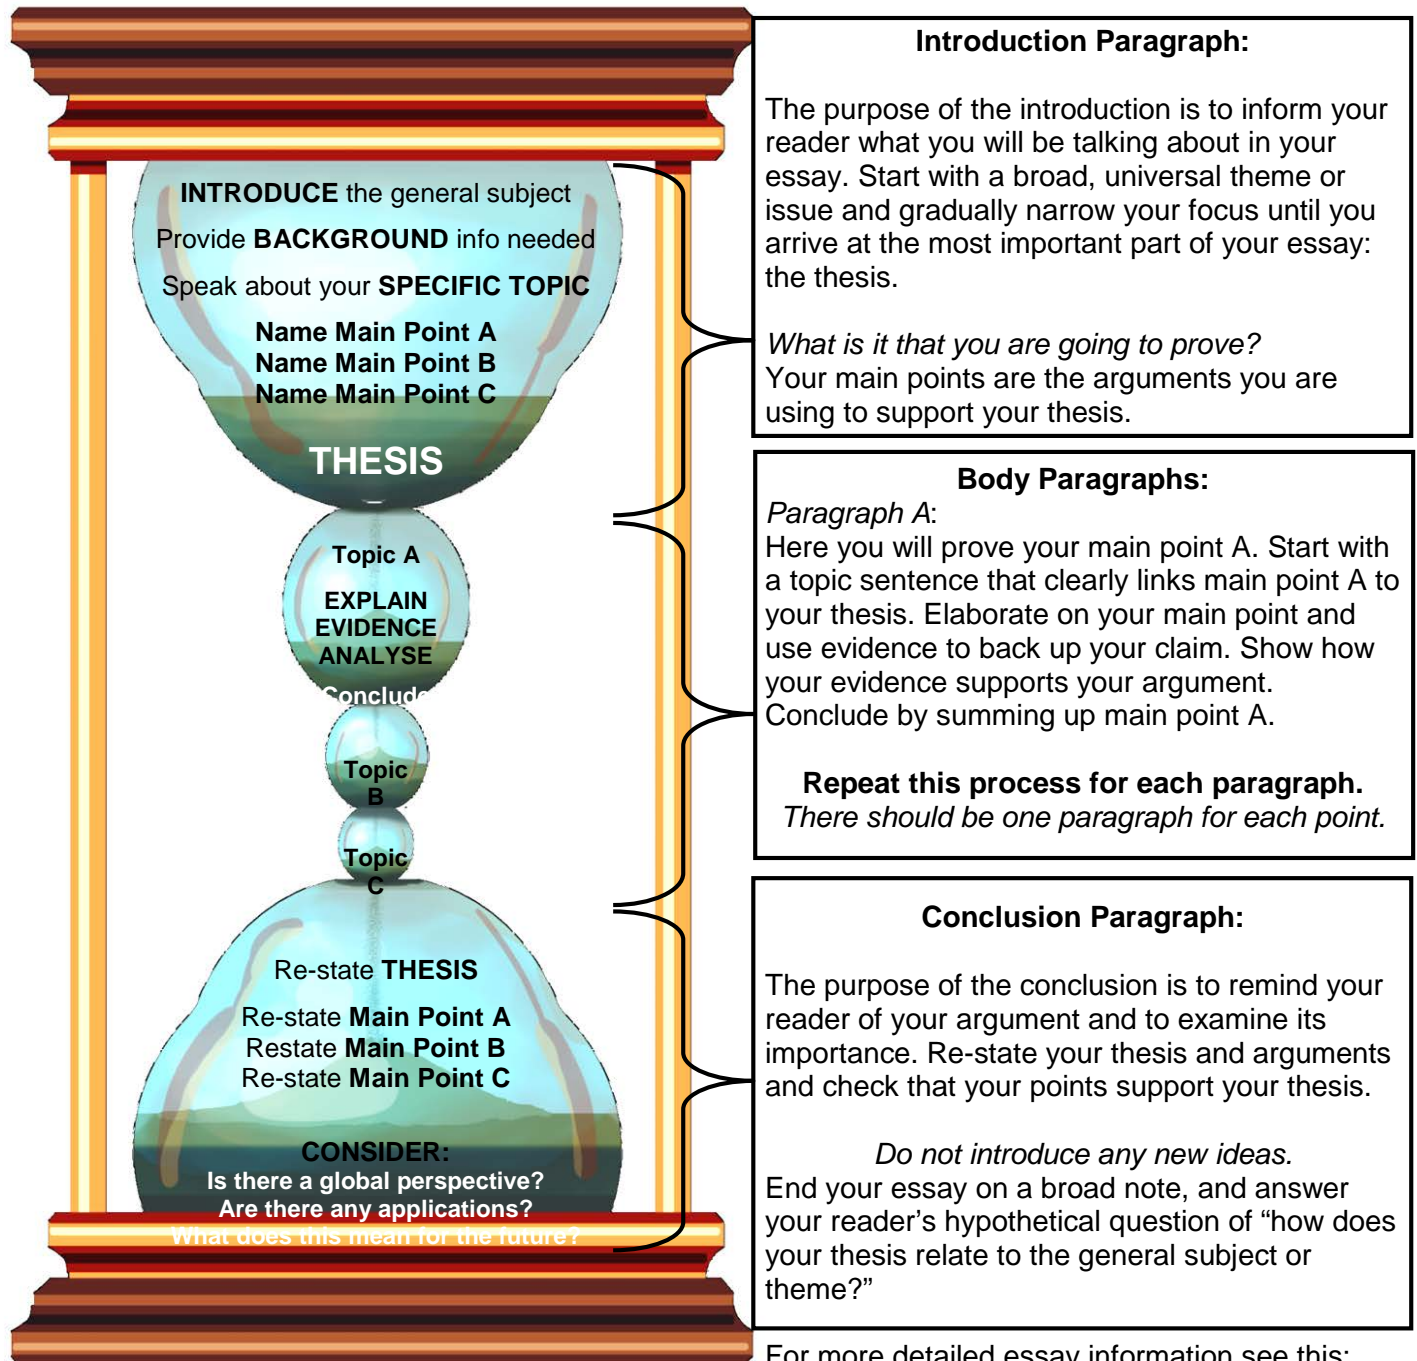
INTRODUCE the general subject

Provide BACKGROUND info needed

Speak about your SPECIFIC TOPIC

Name Main Point A
Name Main Point B
Name Main Point C

THESIS

Topic A

EXPLAIN
EVIDENCE
ANALYSE
Conclude

Topic B

Topic C

Re-state THESIS

Re-state Main Point A
Restate Main Point B
Re-state Main Point C

CONSIDER:
Is there a global perspective?
Are there any applications?
What does this mean for the future?

Introduction Paragraph:

The purpose of the introduction is to inform your reader what you will be talking about in your essay. Start with a broad, universal theme or issue and gradually narrow your focus until you arrive at the most important part of your essay: the thesis.

What is it that you are going to prove?
Your main points are the arguments you are using to support your thesis.

Body Paragraphs:
Paragraph A:
Here you will prove your main point A. Start with a topic sentence that clearly links main point A to your thesis. Elaborate on your main point and use evidence to back up your claim. Show how your evidence supports your argument. Conclude by summing up main point A.

Repeat this process for each paragraph.
There should be one paragraph for each point.

Conclusion Paragraph:

The purpose of the conclusion is to remind your reader of your argument and to examine its importance. Re-state your thesis and arguments and check that your points support your thesis.

Do not introduce any new ideas.
End your essay on a broad note, and answer your reader's hypothetical question of "how does your thesis relate to the general subject or theme?"

For more detailed essay information see this: